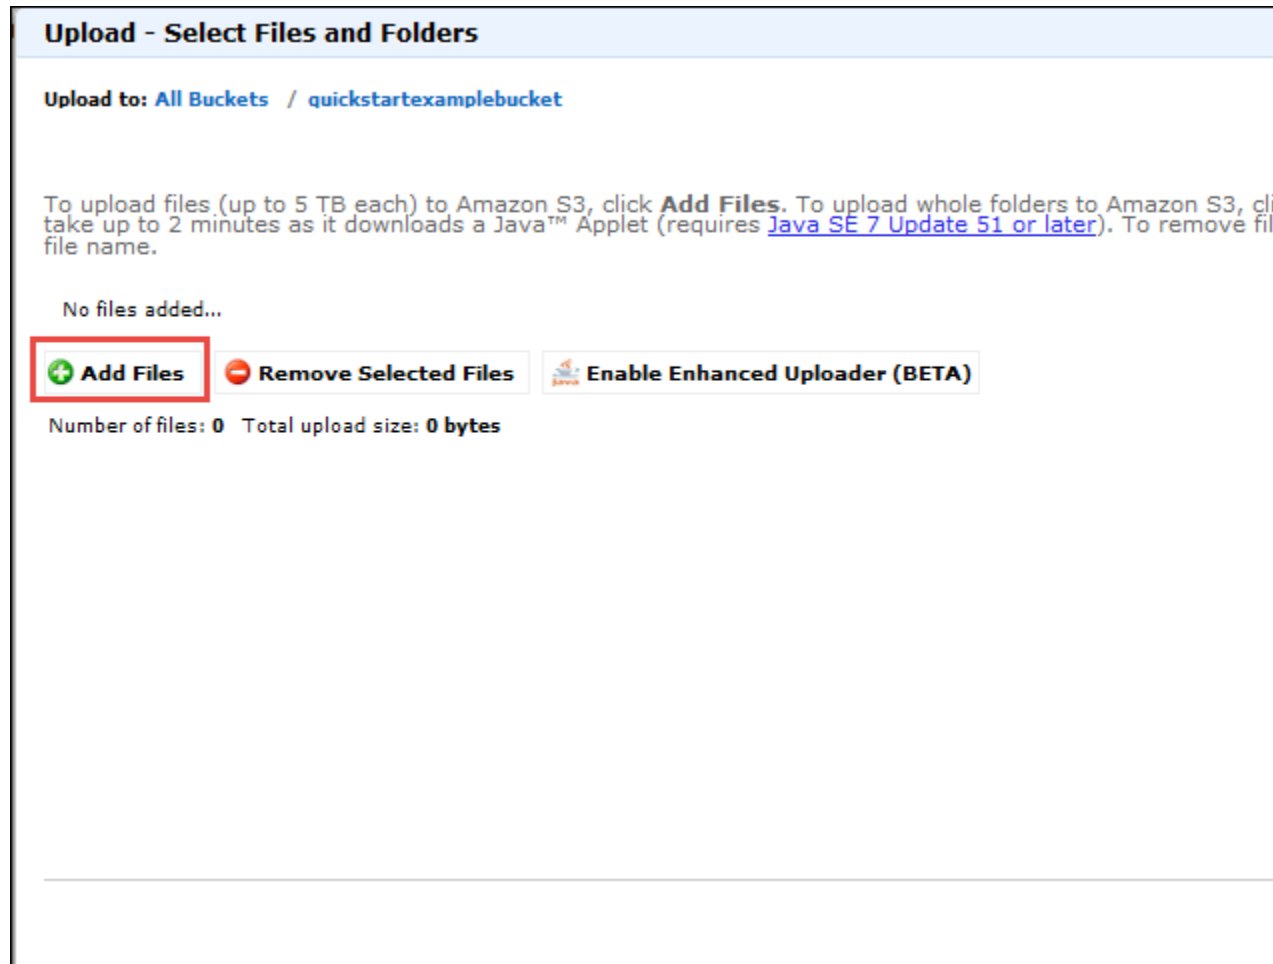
Upload - Select Files and Folders

Upload to: All Buckets / quickstartexamplebucket

To upload files (up to 5 TB each) to Amazon S3, click Add Files. To upload whole folders to Amazon S3, cli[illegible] take up to 2 minutes as it downloads a Java™ Applet (requires Java SE 7 Update 51 or later). To remove fil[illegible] file name.

No files added...

Add Files
Remove Selected Files
Enable Enhanced Uploader (BETA)

Number of files: 0 Total upload size: 0 bytes